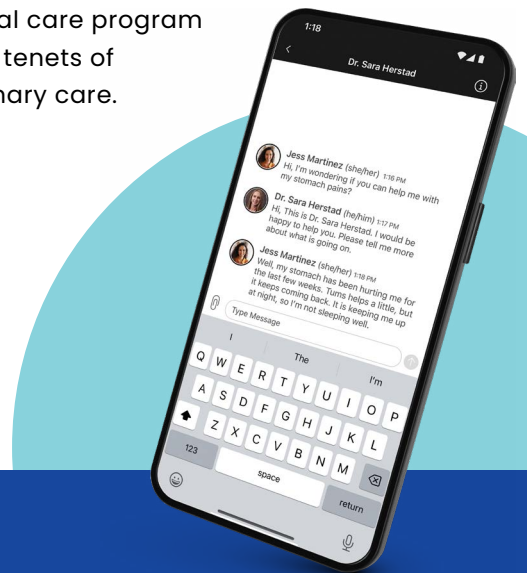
al care program
tenets of
nary care.

1:18

Dr. Sara Herstad

Jess Martinez (she/her) 1:16 PM
Hi, I'm wondering if you can help me with my stomach pains?

Dr. Sara Herstad (he/him) 1:17 PM
Hi, This is Dr. Sara Herstad. I would be happy to help you. Please tell me more about what is going on.

Jess Martinez (she/her) 1:18 PM
Well, my stomach has been hurting me for the last few weeks. Tums helps a little, but it keeps coming back. It is keeping me up at night, so I'm not sleeping well.

Type Message

I The I'm

Q W E R T Y U I O P
A S D F G H J K L
Z X C V B N M
123 space return